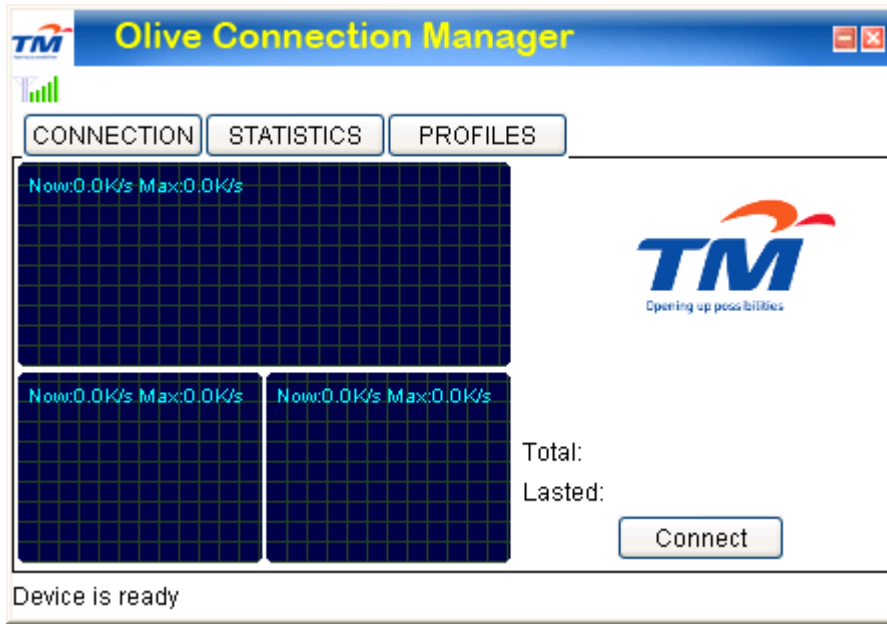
TM

Olive Connection Manager

CONNECTION STATISTICS PROFILES

Now:0.0K/s Max:0.0K/s

TM
Opening up possibilities

Now:0.0K/s Max:0.0K/s

Now:0.0K/s Max:0.0K/s

Total:

Lasted:

Connect

Device is ready